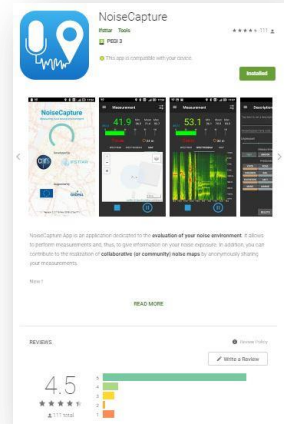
NoiseCapture

Ifsttar Tools

PEGI 3

This app is compatible with your device.

Installed

NoiseCapture

Measurement

41.9

Measurement

53.1

Description

NoiseCapture App is an application dedicated to the evaluation of your noise environment. It allows to perform measurements and, thus, to give information on your noise exposure. In addition, you can contribute to the realization of collaborative (or community) noise maps by anonymously sharing your measurements.

READ MORE

REVIEWS

Review Policy

Write a Review

4.5

177 total

5

4

3

2

1